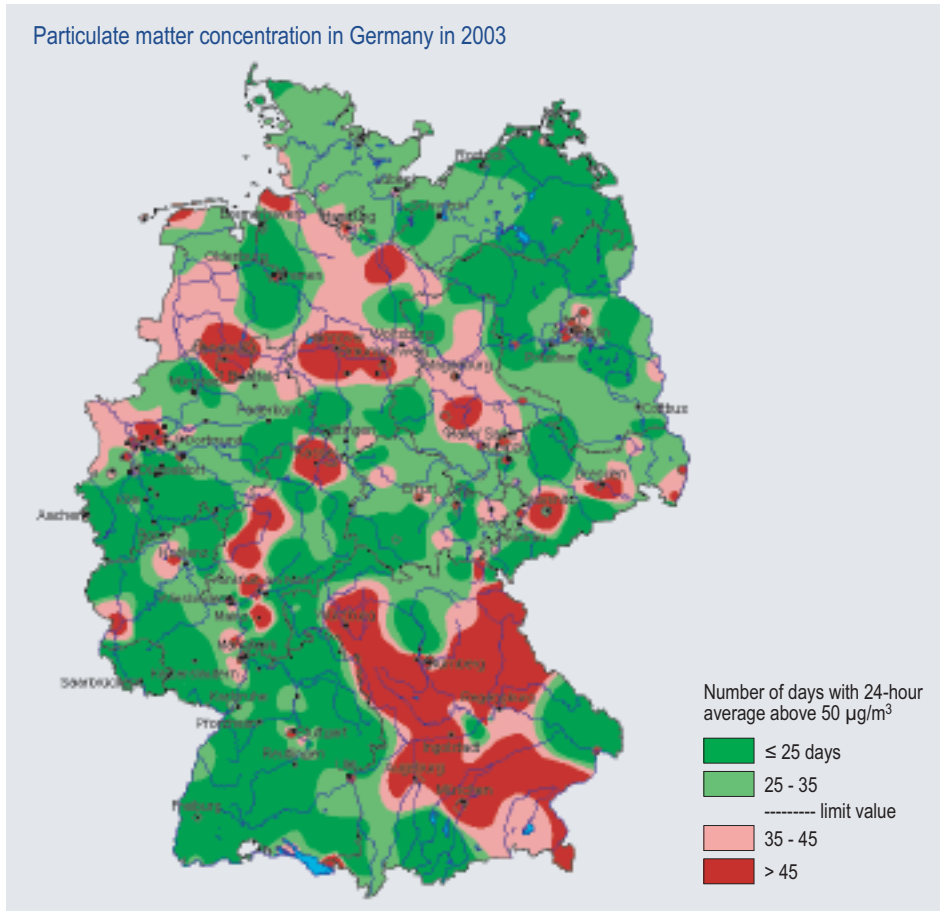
Particulate matter concentration in Germany in 2003

Rostock
Bremerhaven
Hamburg
Oldenburg
Bremen
Wolfsburg
Paderborn
Dortmund
Göttingen
Kassel
Cottbus
Dresden
Aachen
Saarbrücken
Pforzheim
Stuttgart
Freiburg
Ingolstadt
Augsburg
München
Regensburg
Nürnberg

Number of days with 24-hour average above 50 µg/m$^3$

≤ 25 days

25 - 35

--------- limit value

35 - 45

> 45